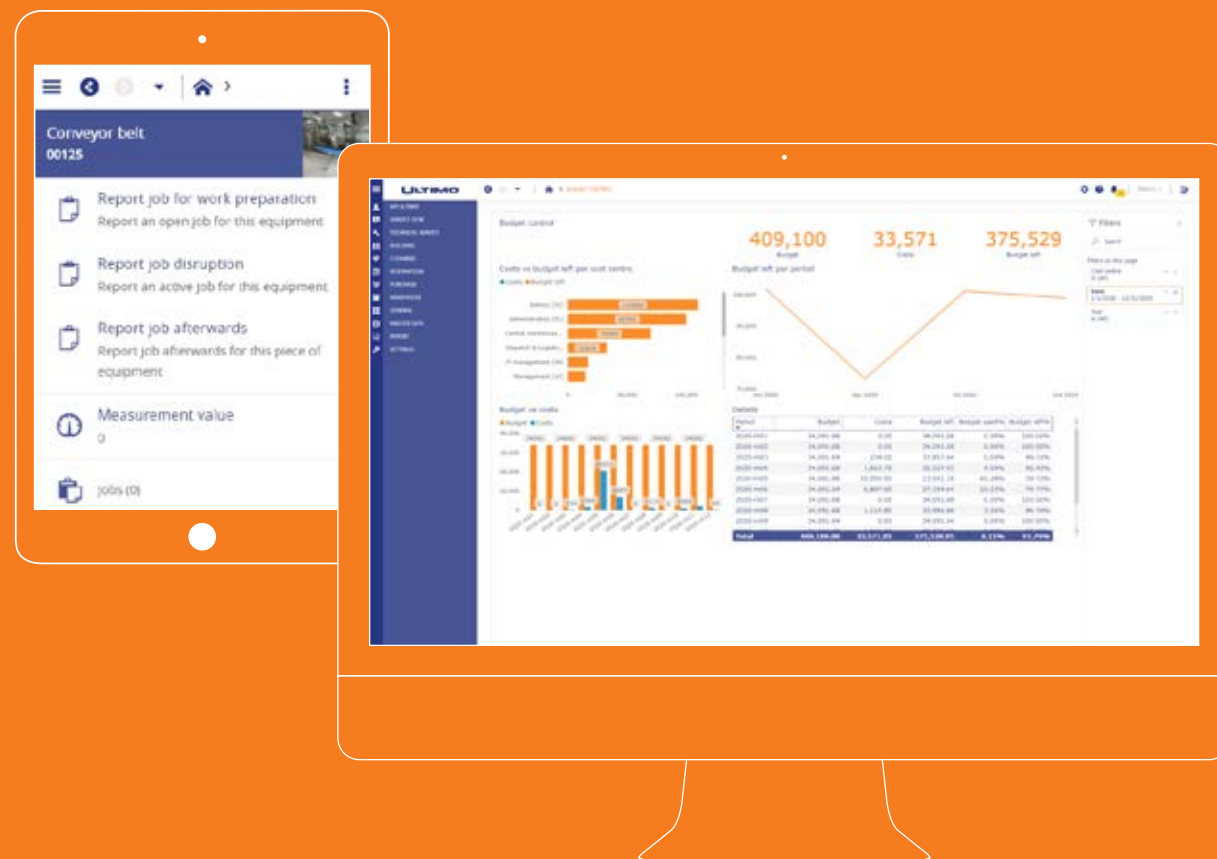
Conveyor belt
00125

Report job for work preparation
Report an open job for this equipment

Report job disruption
Report an active job for this equipment

Report job afterwards
Report job afterwards for this piece of equipment

Measurement value
0

Jobs (0)

ULTIMO

Budget control

409,100
Budget

33,571
Costs

375,529
Budget left

Costs vs budget left per cost centre

Budget left per period

Budget vs costs

Details

Filters

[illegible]